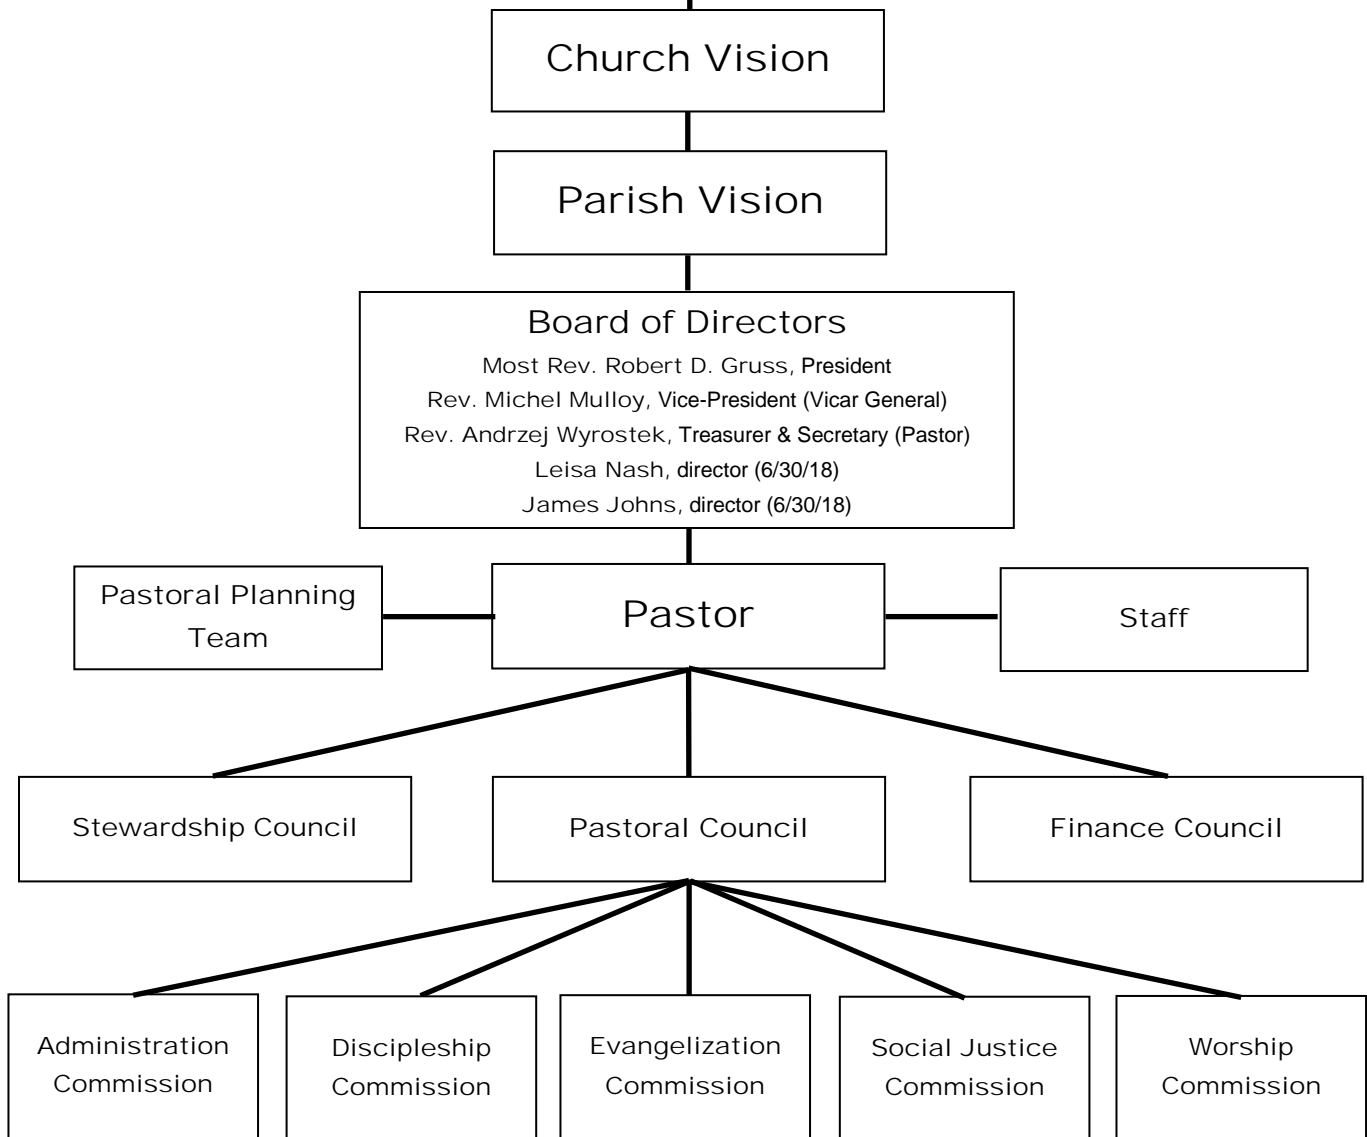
Church Vision

Parish Vision

Board of Directors
Most Rev. Robert D. Gruss, President
Rev. Michel Mulloy, Vice-President (Vicar General)
Rev. Andrzej Wyrostek, Treasurer & Secretary (Pastor)
Leisa Nash, director (6/30/18)
James Johns, director (6/30/18)

Pastoral Planning Team

Pastor

Staff

Stewardship Council

Pastoral Council

Finance Council

Administration Commission

Discipleship Commission

Evangelization Commission

Social Justice Commission

Worship Commission